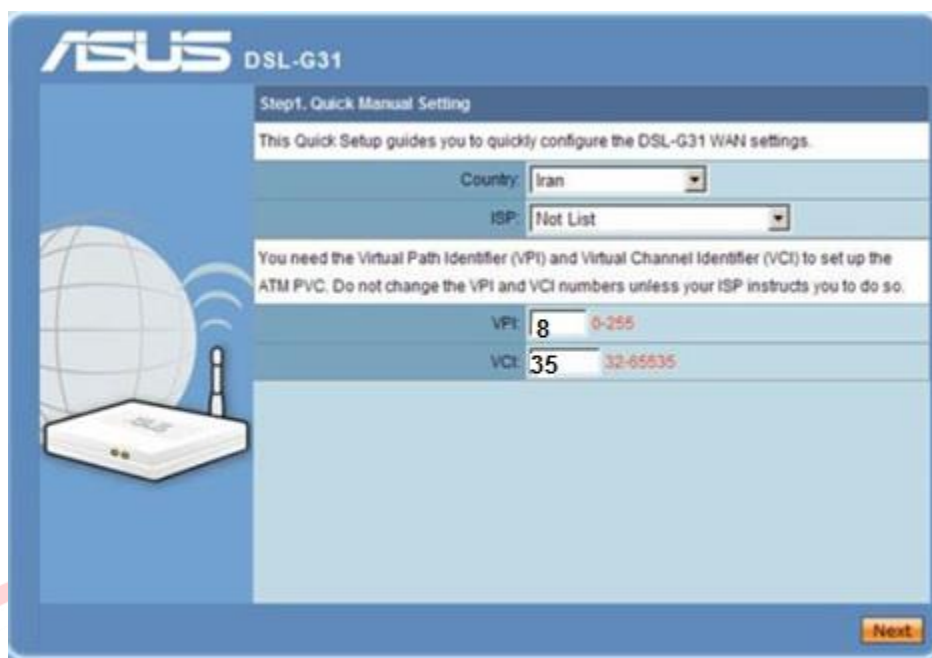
ASUS DSL-G31

Step1. Quick Manual Setting

This Quick Setup guides you to quickly configure the DSL-G31 WAN settings.

| | |
|---|---|
| Country: | Iran |
| ISP: | Not List |

You need the Virtual Path Identifier (VPI) and Virtual Channel Identifier (VCI) to set up the ATM PVC. Do not change the VPI and VCI numbers unless your ISP instructs you to do so.

| | | |
|---|---|---|
| VPI: | 8 | 0-255 |
| VCI: | 35 | 32-65535 |

Next